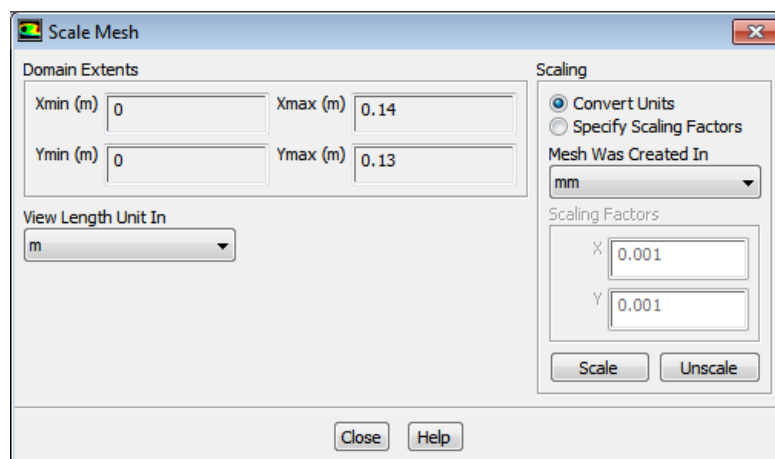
Scale Mesh

Domain Extents

Xmin (m) 0

Xmax (m) 0.14

Ymin (m) 0

Ymax (m) 0.13

View Length Unit In

m

Scaling

Convert Units

Specify Scaling Factors

Mesh Was Created In

mm

Scaling Factors

X 0.001

Y 0.001

Scale

Unscale

Close

Help